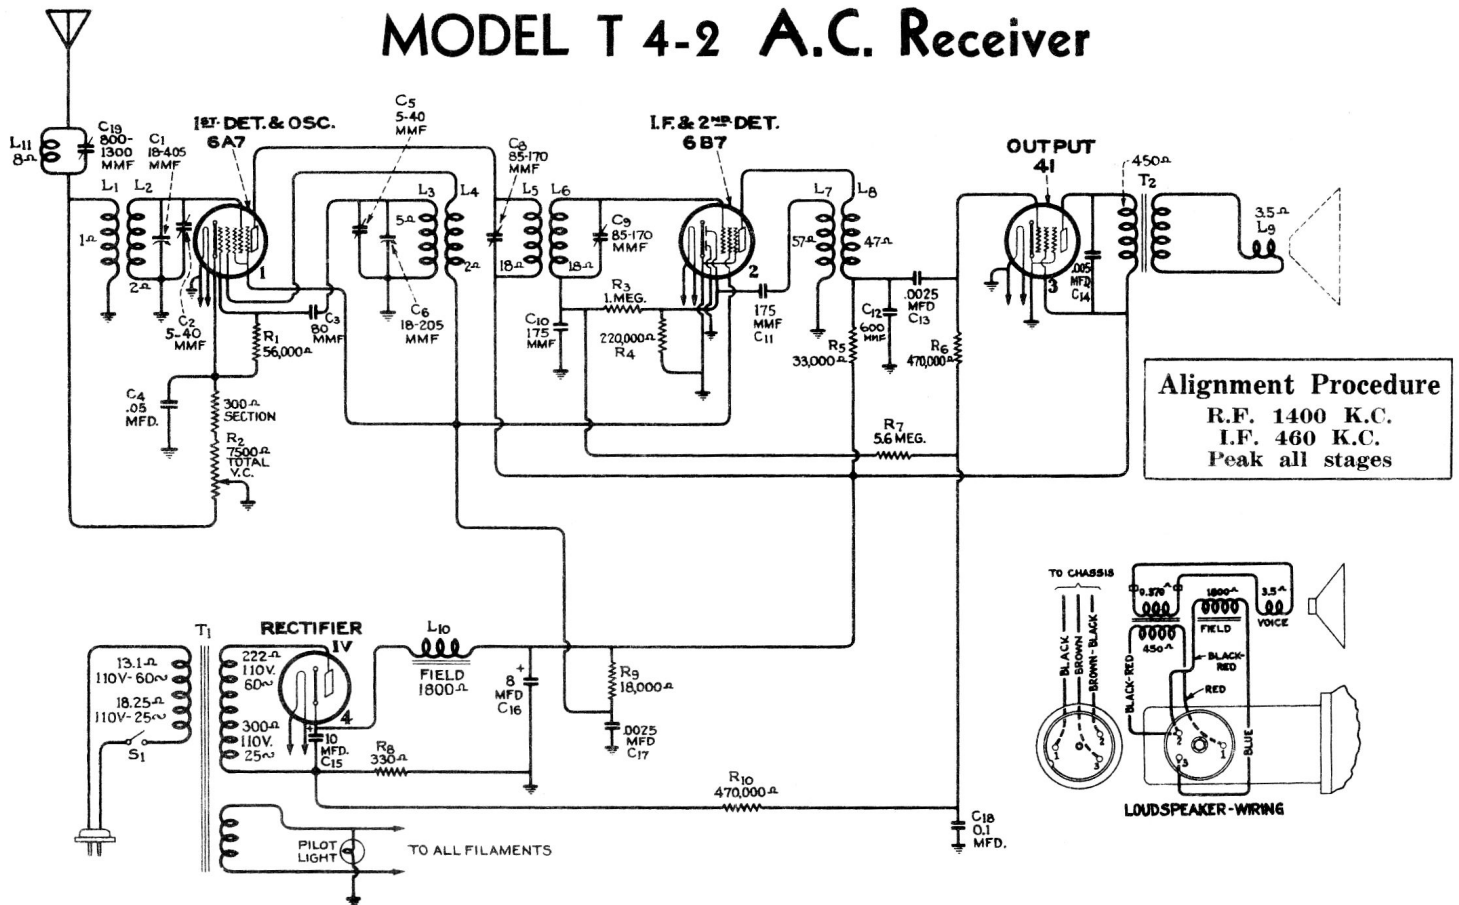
MODEL T 4-2 A.C. Receiver

$L_{11}$ 8Ω
$C_{19}$ 800-1300 MMF
$C_1$ 18-405 MMF
1ST DET. & OSC. 6A7
$C_5$ 5-40 MMF
$C_8$ 85-170 MMF
I.F. & 2ND DET. 6B7
OUTPUT 41
450Ω
$T_2$
3.5Ω $L_9$
$L_1$ $L_2$ 1Ω 2Ω
$C_2$ 5-40 MMF
1
$L_3$ $L_4$ 5Ω 2Ω
$C_6$ 18-205 MMF
$C_3$ 80 MMF
$R_1$ 56,000Ω
$L_5$ $L_6$ 18Ω 18Ω
$C_9$ 85-170 MMF
$C_{10}$ 175 MMF
$R_3$ 1.MEG.
220,000Ω $R_4$
2
175 MMF $C_{11}$
$L_7$ $L_8$ 57Ω 47Ω
$C_{12}$ 600 MMF
$R_5$ 33,000Ω
.0025 MFD $C_{13}$
$R_6$ 470,000Ω
3
.005 MFD $C_{14}$
$C_4$ .05 MFD.
300Ω SECTION
$R_2$ 7500Ω TOTAL V.C.
$R_7$ 5.6 MEG.

Alignment Procedure
R.F. 1400 K.C.
I.F. 460 K.C.
Peak all stages

$T_1$
13.1Ω 110V-60~
18.25Ω 110V-25~
$S_1$
RECTIFIER 1V
222Ω 110V. 60~
300Ω 110V. 25~
4
10 MFD. $C_{15}$
$L_{10}$ FIELD 1800Ω
8 MFD $C_{16}$
$R_8$ 330Ω
$R_9$ 18,000Ω
.0025 MFD $C_{17}$
$R_{10}$ 470,000Ω
$C_{18}$ 0.1 MFD.
PILOT LIGHT
TO ALL FILAMENTS

TO CHASSIS
BLACK BROWN BROWN-BLACK
0.37Ω 1800Ω 3.5Ω
450Ω FIELD VOICE
BLACK-RED
BLACK-RED
RED
BLUE
LOUDSPEAKER-WIRING